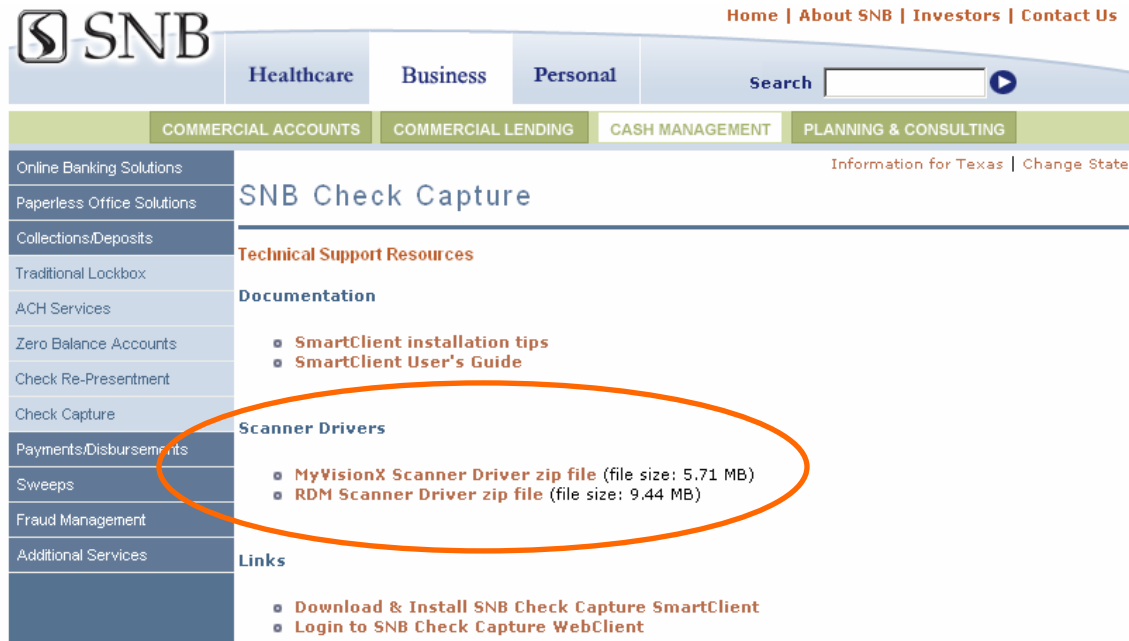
SNB

Home | About SNB | Investors | Contact Us

Healthcare Business Personal

Search

COMMERCIAL ACCOUNTS COMMERCIAL LENDING CASH MANAGEMENT PLANNING & CONSULTING

Online Banking Solutions
Paperless Office Solutions
Collections/Deposits
Traditional Lockbox
ACH Services
Zero Balance Accounts
Check Re-Presentment
Check Capture
Payments/Disbursements
Sweeps
Fraud Management
Additional Services

Information for Texas | Change State

SNB Check Capture

Technical Support Resources

Documentation

- SmartClient installation tips
- SmartClient User's Guide

Scanner Drivers

- MyVisionX Scanner Driver zip file (file size: 5.71 MB)
- RDM Scanner Driver zip file (file size: 9.44 MB)

Links

- Download & Install SNB Check Capture SmartClient
- Login to SNB Check Capture WebClient